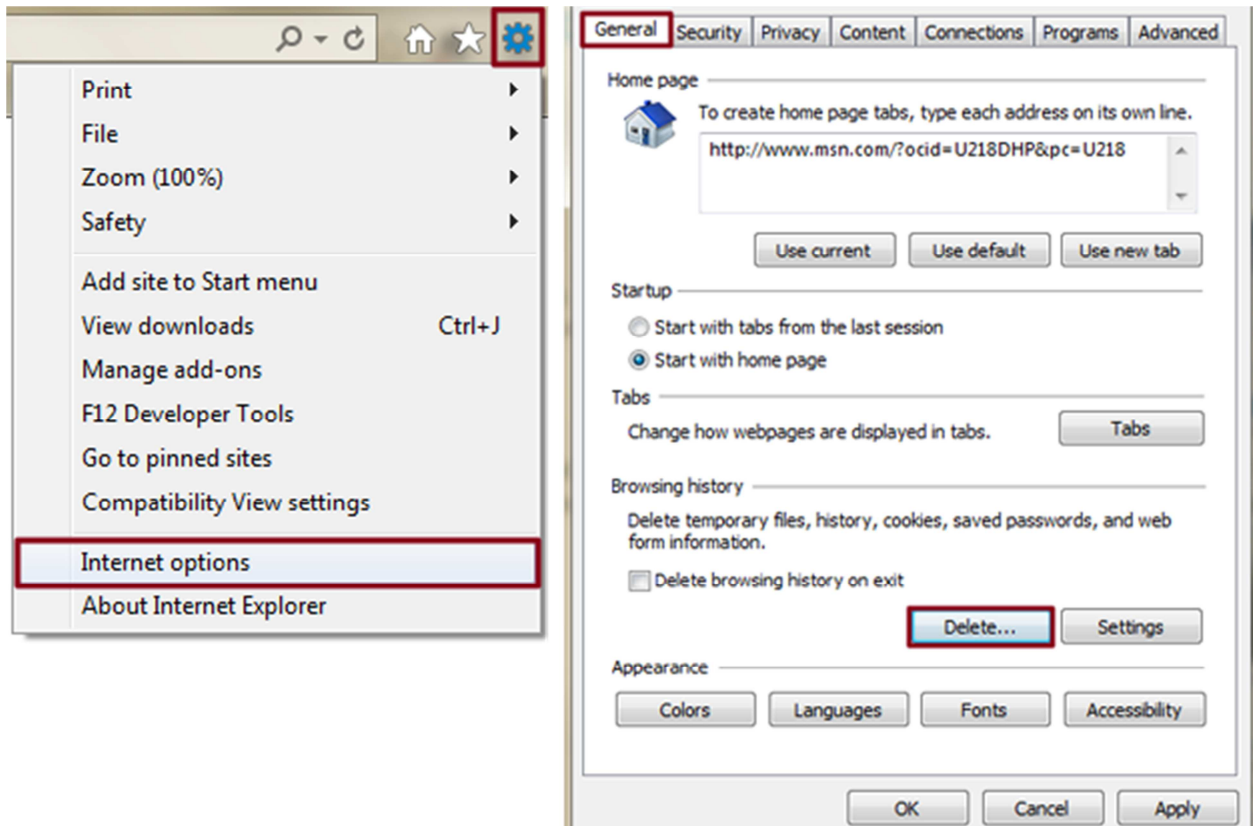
Print
File
Zoom (100%)
Safety
Add site to Start menu
View downloads Ctrl+J
Manage add-ons
F12 Developer Tools
Go to pinned sites
Compatibility View settings
Internet options
About Internet Explorer

General | Security | Privacy | Content | Connections | Programs | Advanced

Home page
To create home page tabs, type each address on its own line.
http://www.msn.com/?ocid=U218DHP&pc=U218
Use current | Use default | Use new tab

Startup
Start with tabs from the last session
Start with home page

Tabs
Change how webpages are displayed in tabs.
Tabs

Browsing history
Delete temporary files, history, cookies, saved passwords, and web form information.
Delete browsing history on exit
Delete... | Settings

Appearance
Colors | Languages | Fonts | Accessibility

OK | Cancel | Apply